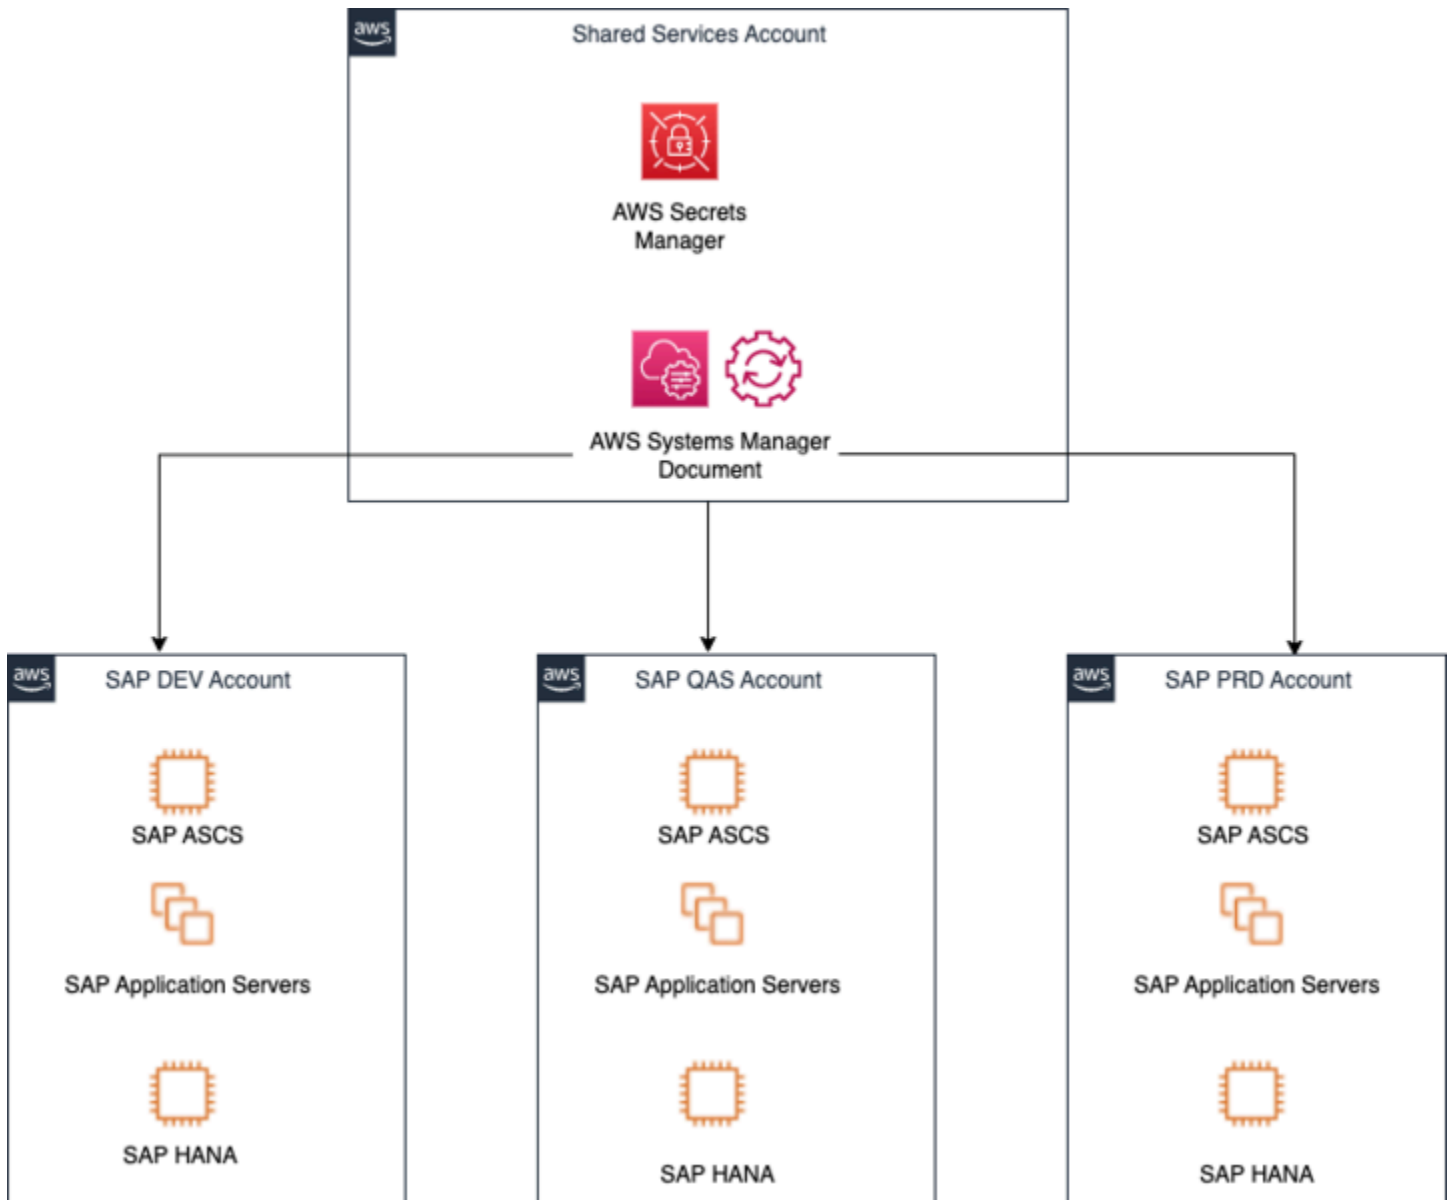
aws

Shared Services Account

AWS Secrets Manager

AWS Systems Manager Document

aws

SAP DEV Account

SAP ASCS

SAP Application Servers

SAP HANA

aws

SAP QAS Account

SAP ASCS

SAP Application Servers

SAP HANA

aws

SAP PRD Account

SAP ASCS

SAP Application Servers

SAP HANA